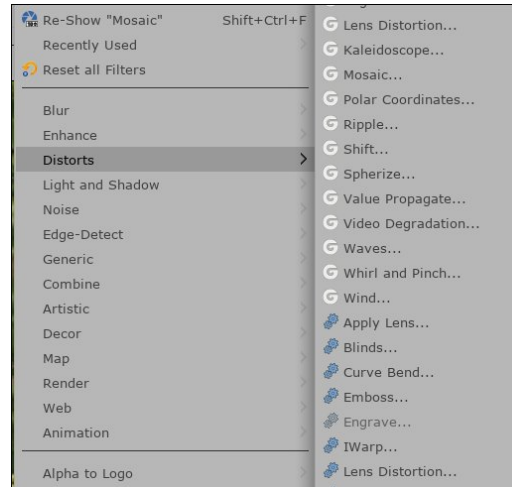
Re-Show "Mosaic" Shift+Ctrl+F
Recently Used
Reset all Filters

Blur
Enhance
Distorts
Light and Shadow
Noise
Edge-Detect
Generic
Combine
Artistic
Decor
Map
Render
Web
Animation

Alpha to Logo

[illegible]
Lens Distortion...
Kaleidoscope...
Mosaic...
Polar Coordinates...
Ripple...
Shift...
Spherize...
Value Propagate...
Video Degradation...
Waves...
Whirl and Pinch...
Wind...
Apply Lens...
Blinds...
Curve Bend...
Emboss...
Engrave...
IWarp...
Lens Distortion...